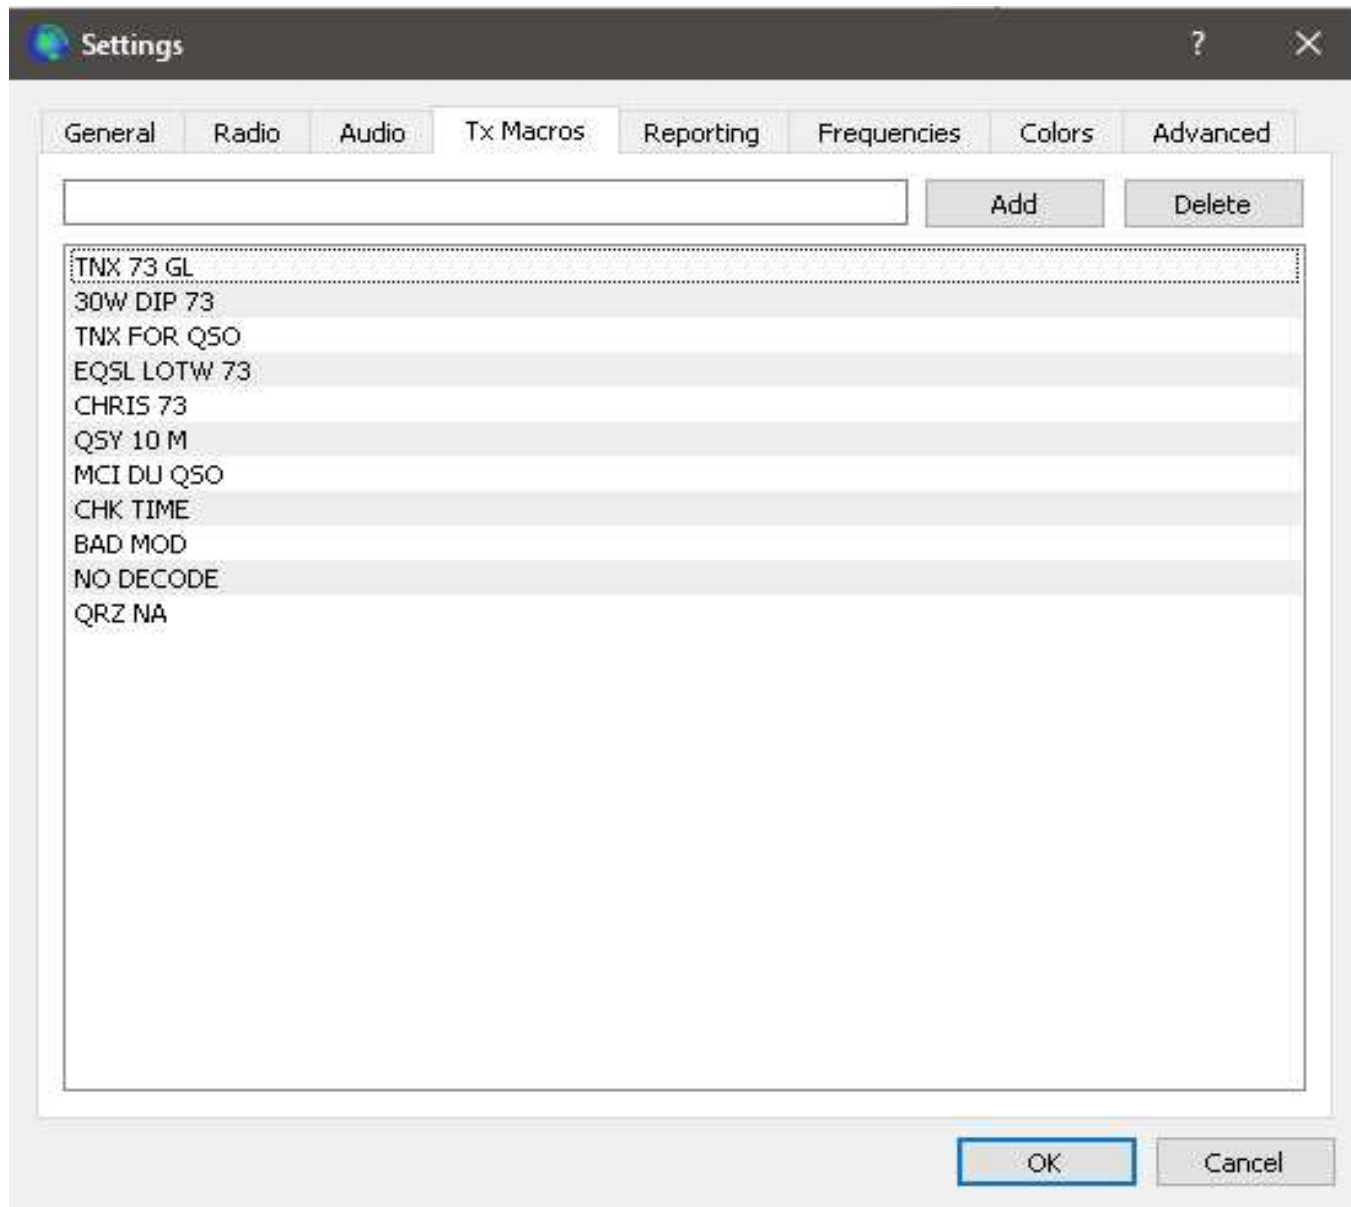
Settings ? ✕

General Radio Audio Tx Macros Reporting Frequencies Colors Advanced

Add Delete

TNX 73 GL
30W DIP 73
TNX FOR QSO
EQSL LOTW 73
CHRIS 73
QSY 10 M
MCI DU QSO
CHK TIME
BAD MOD
NO DECODE
QRZ NA

OK Cancel